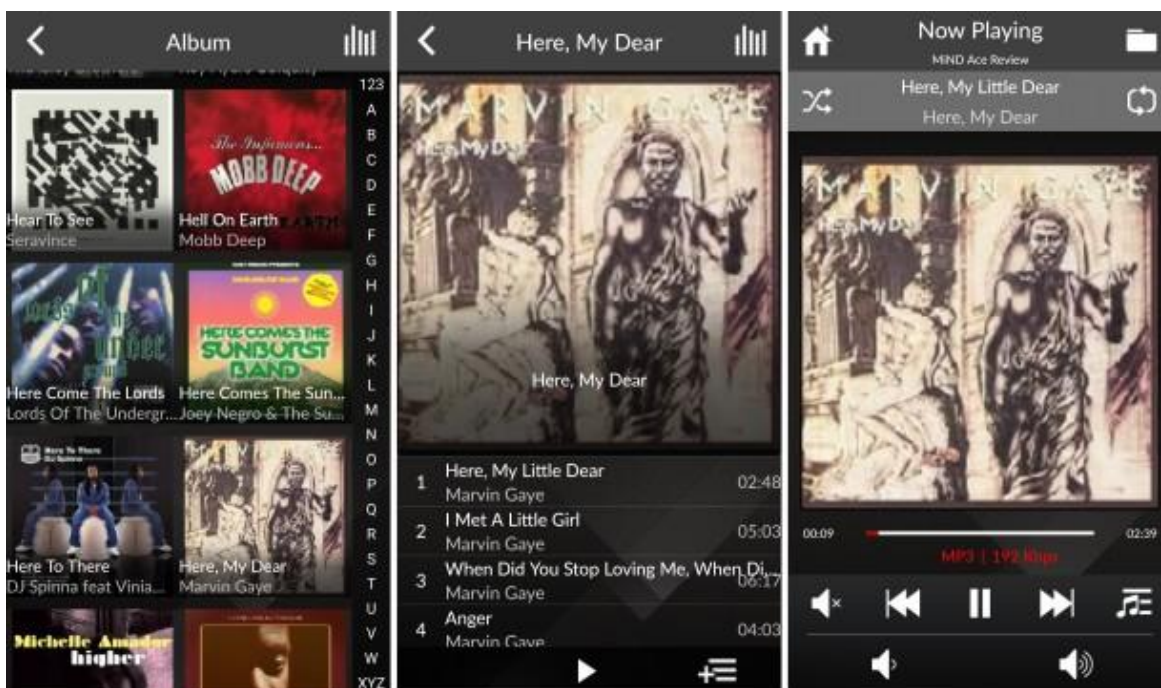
Album

123
A
B
C
D
E
F
G
H
I
J
K
L
M
N
O
P
Q
R
S
T
U
V
W
XYZ

The Infamous...
MOBB DEEP

Hear To See
Seravince

Hell On Earth
Mobb Deep

HERE COMES THE SUNBURST BAND

Here Come The Lords
Lords Of The Undergr...

Here Comes The Sun...
Joey Negro & The Su...

Here To There
DJ Spinna

Here To There
DJ Spinna feat Vinia...

Here, My Dear
Marvin Gaye

Michelle Amador
higher

Here, My Dear

MARVIN GAYE
Here, My Dear

Here, My Dear

1 Here, My Little Dear
Marvin Gaye
02:48

2 I Met A Little Girl
Marvin Gaye
05:03

3 When Did You Stop Loving Me, When Di...
Marvin Gaye
06:17

4 Anger
Marvin Gaye
04:03

Now Playing
MIND Ace Review

Here, My Little Dear
Here, My Dear

MARVIN GAYE
Here, My Dear

00:09
02:39

MP3 | 192 Kbps